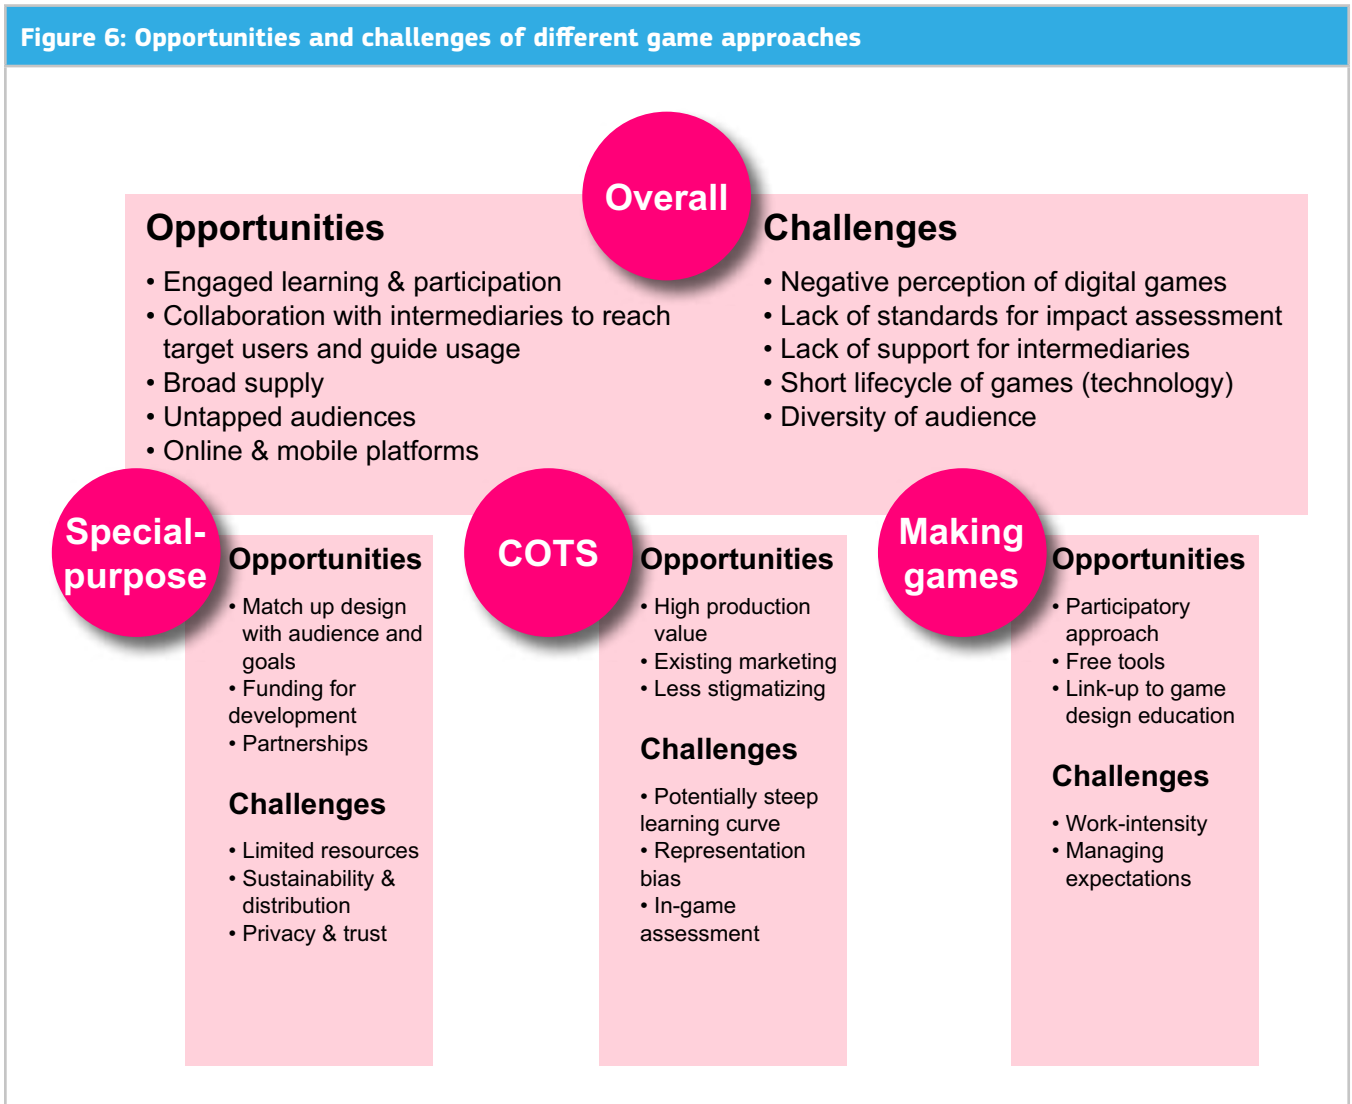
Figure 6: Opportunities and challenges of different game approaches

Overall

Opportunities

• Engaged learning & participation
• Collaboration with intermediaries to reach target users and guide usage
• Broad supply
• Untapped audiences
• Online & mobile platforms

Challenges

• Negative perception of digital games
• Lack of standards for impact assessment
• Lack of support for intermediaries
• Short lifecycle of games (technology)
• Diversity of audience

Special-purpose

Opportunities

• Match up design with audience and goals
• Funding for development
• Partnerships

Challenges

• Limited resources
• Sustainability & distribution
• Privacy & trust

COTS

Opportunities

• High production value
• Existing marketing
• Less stigmatizing

Challenges

• Potentially steep learning curve
• Representation bias
• In-game assessment

Making games

Opportunities

• Participatory approach
• Free tools
• Link-up to game design education

Challenges

• Work-intensity
• Managing expectations